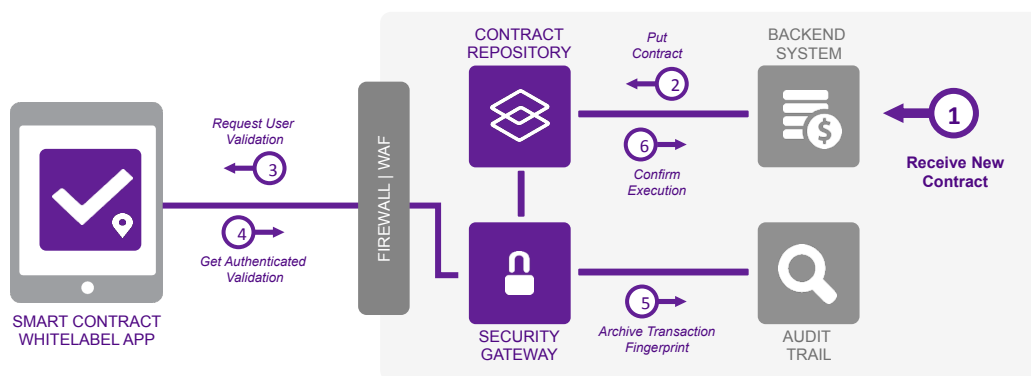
CONTRACT REPOSITORY

Put Contract

2

BACKEND SYSTEM

1

Receive New Contract

6

Confirm Execution

Request User Validation

3

FIREWALL | WAF

4

Get Authenticated Validation

SMART CONTRACT WHITELABEL APP

5

Archive Transaction Fingerprint

SECURITY GATEWAY

AUDIT TRAIL